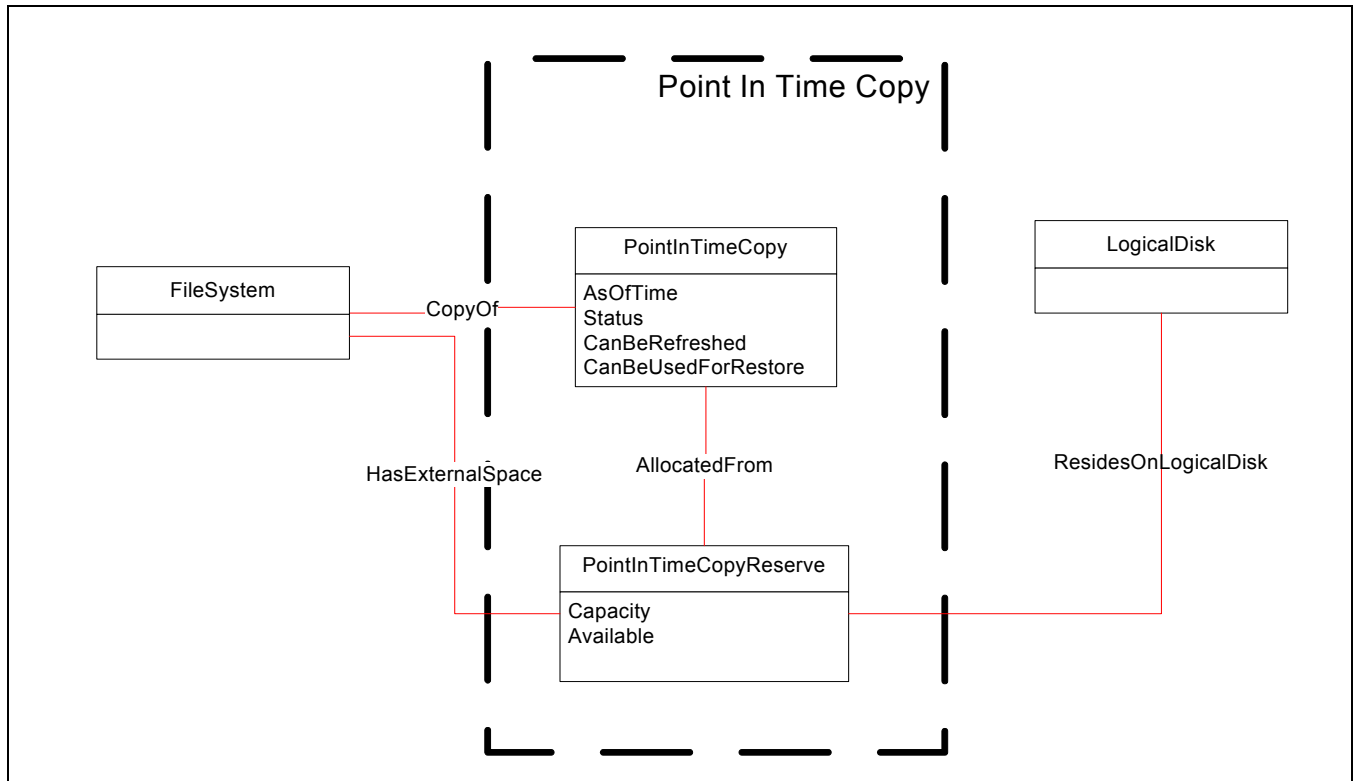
Point In Time Copy

FileSystem

CopyOf

PointInTimeCopy

AsOfTime
Status
CanBeRefreshed
CanBeUsedForRestore

LogicalDisk

HasExternalSpace

AllocatedFrom

ResidesOnLogicalDisk

PointInTimeCopyReserve

Capacity
Available